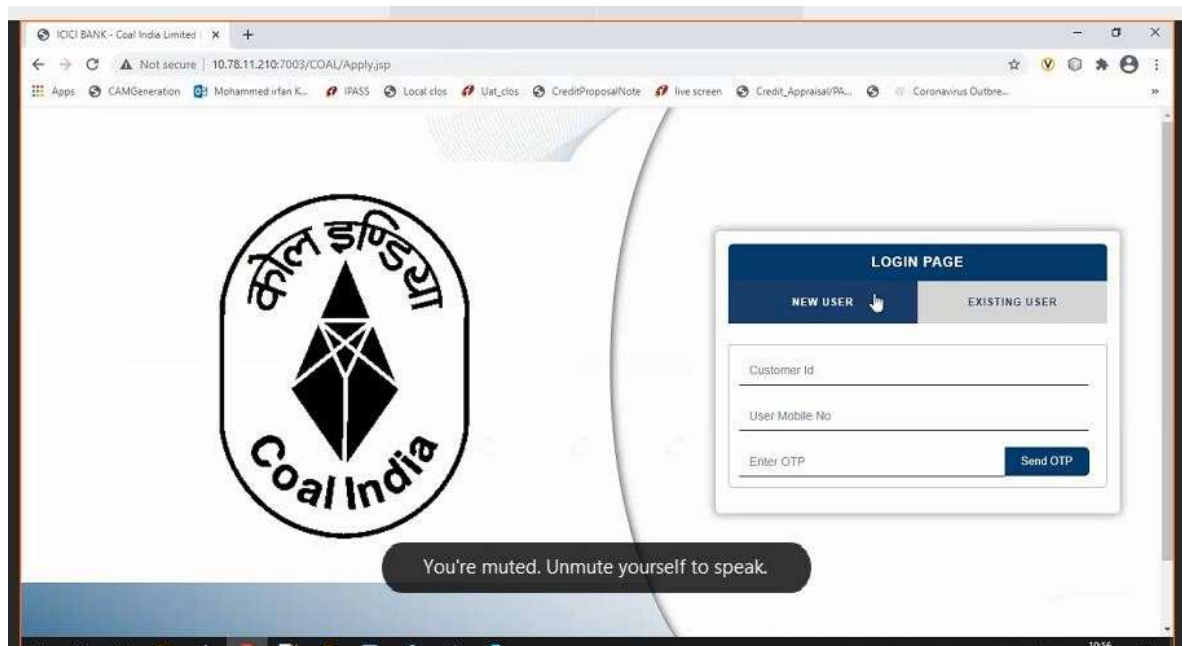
ICICI BANK - Coal India Limited ×  +

Not secure | 10.78.11.210:7003/COAL/Apply.jsp

Apps  CAMGeneration  Mohammed irfan K...  IPASS  Local clos  Uat_clos  CreditProposalNote  live screen  Credit_Appraisal/PA...  Coronavirus Outbre...

कोल इण्डिया

Coal India

LOGIN PAGE

NEW USER

EXISTING USER

Customer Id

User Mobile No

Enter OTP

Send OTP

You're muted. Unmute yourself to speak.

10:56